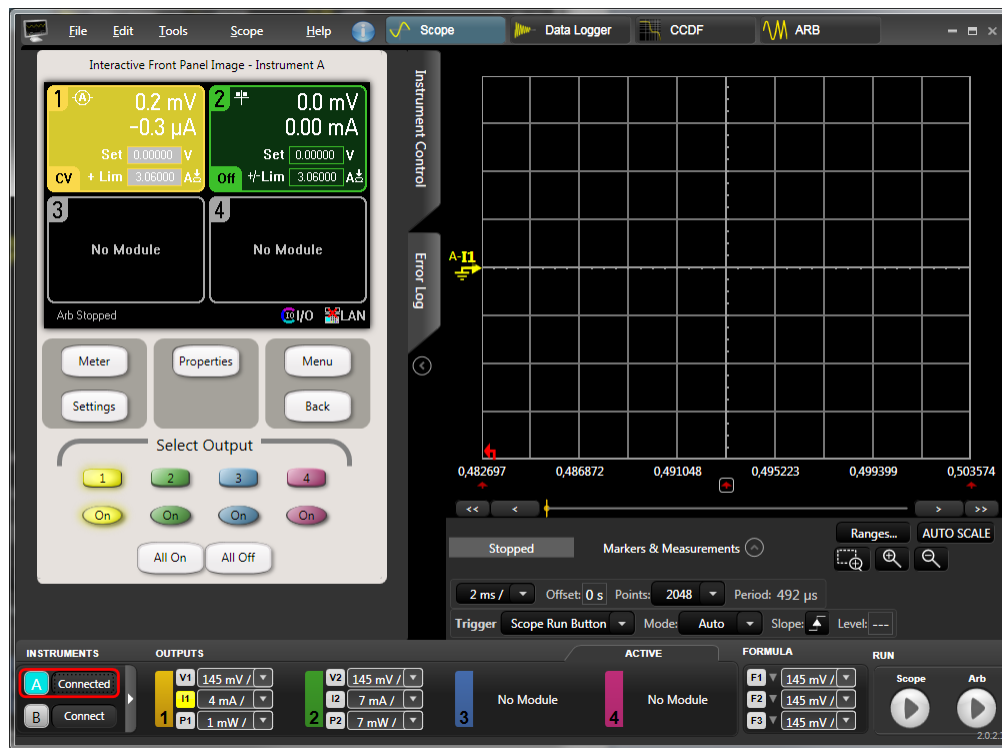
File Edit Tools Scope Help Scope Data Logger CCDF ARB

Interactive Front Panel Image - Instrument A

1 0.2 mV
-0.3 µA
Set 0.00000 V
CV + Lim 3.06000 A

2 0.0 mV
0.00 mA
Set 0.00000 V
Off +/-Lim 3.06000 A

3 No Module

4 No Module

Arb Stopped I/O LAN

Meter Properties Menu
Settings Back

Select Output
1 2 3 4
On On On On
All On All Off

Instrument Control

Error Log

A-I1

0,482697 0,486872 0,491048 0,495223 0,499399 0,503574

<< < > >>

Stopped Markers & Measurements Ranges... AUTO SCALE

2 ms / Offset: 0 s Points: 2048 Period: 492 µs

Trigger Scope Run Button Mode: Auto Slope: Level: ---

INSTRUMENTS OUTPUTS ACTIVE FORMULA RUN

A Connected
B Connect

1 V1 145 mV / I1 4 mA / P1 1 mW /
2 V2 145 mV / I2 7 mA / P2 7 mW /
3 No Module
4 No Module

F1 145 mV / F2 145 mV / F3 145 mV /

Scope Arb

2.0.2